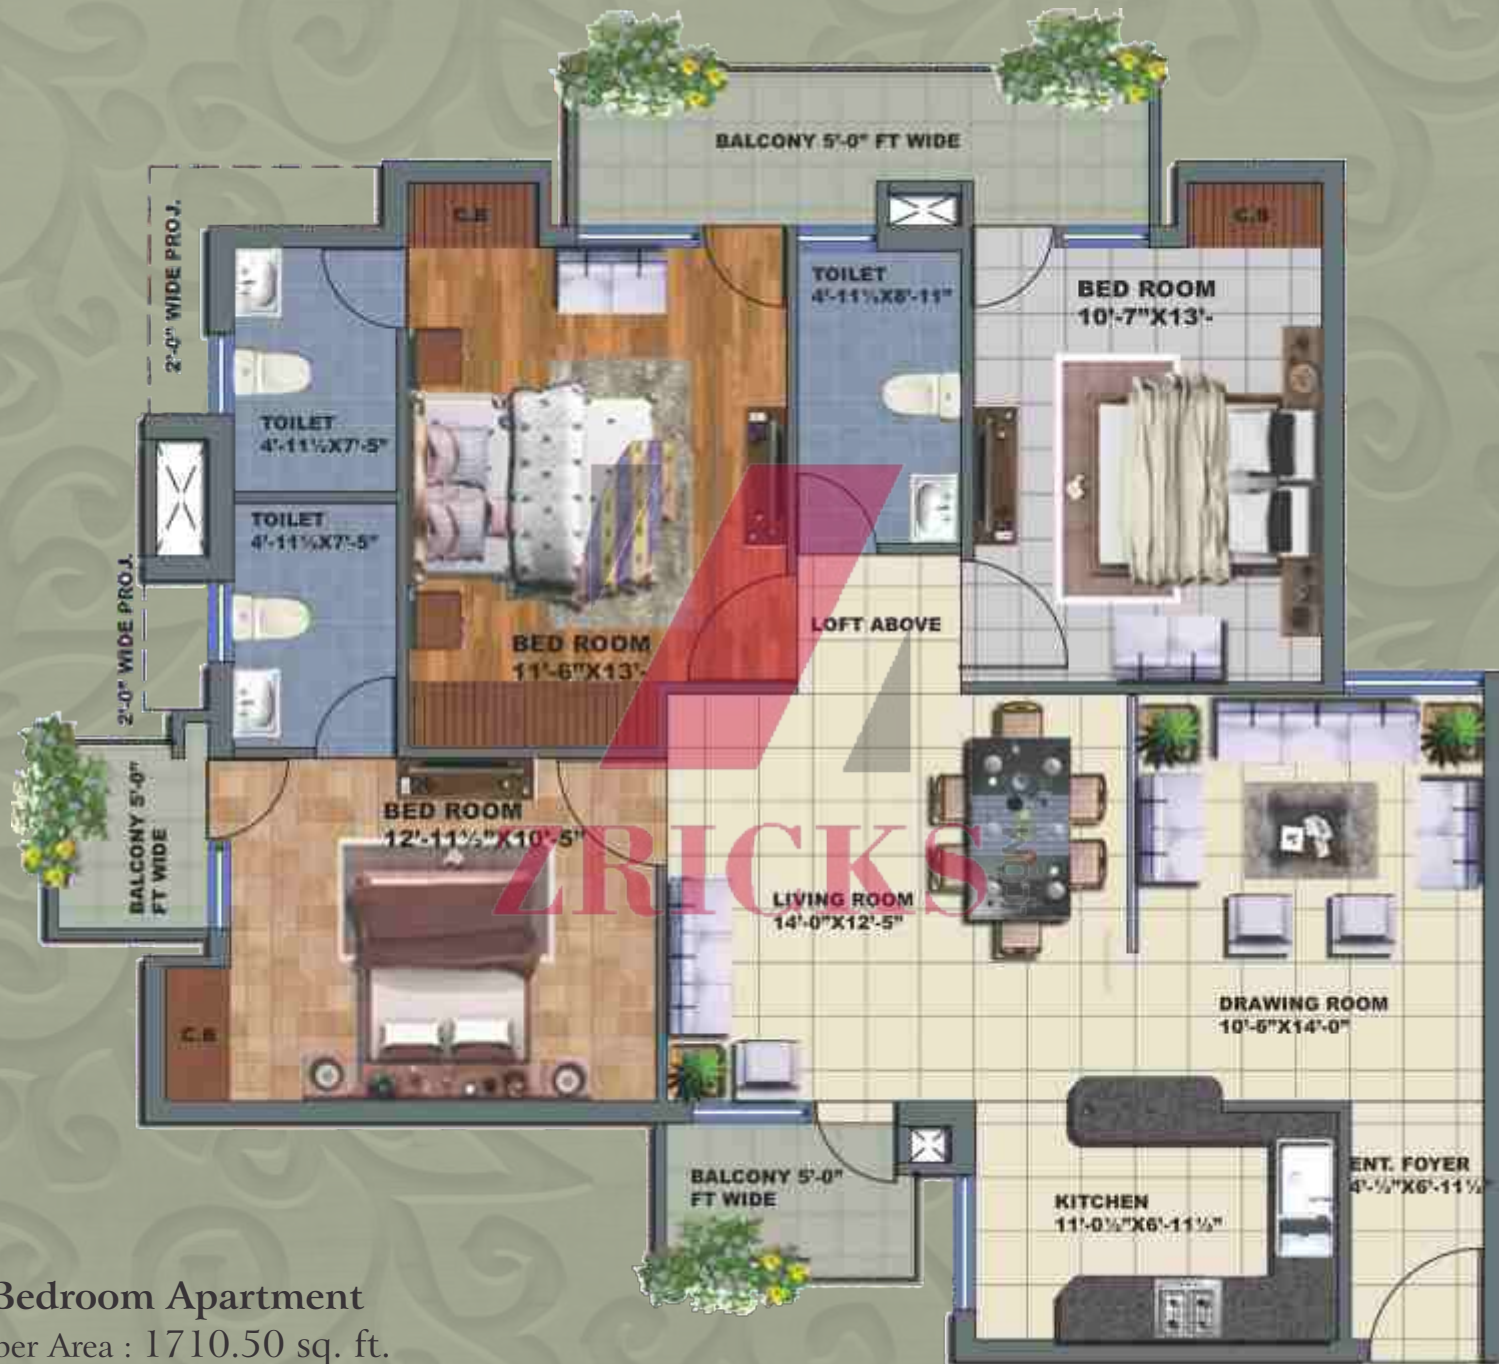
BALCONY 5'-0" FT WIDE

C.B

C.B

2'-0" WIDE PROJ.

TOILET
4'-11½X7'-5"

TOILET
4'-11½X7'-5"

2'-0" WIDE PROJ.

TOILET
4'-11½X8'-11"

BED ROOM
10'-7"X13'-

BED ROOM
11'-6"X13'-

LOFT ABOVE

BALCONY 5'-0" FT WIDE

BED ROOM
12'-11½"X10'-5"

ZRICKS

LIVING ROOM
14'-0"X12'-5"

C.B

DRAWING ROOM
10'-6"X14'-0"

BALCONY 5'-0" FT WIDE

KITCHEN
11'-0½"X6'-11½"

ENT. FOYER
4'-½"X6'-11½

Bedroom Apartment
ber Area : 1710.50 sq. ft.